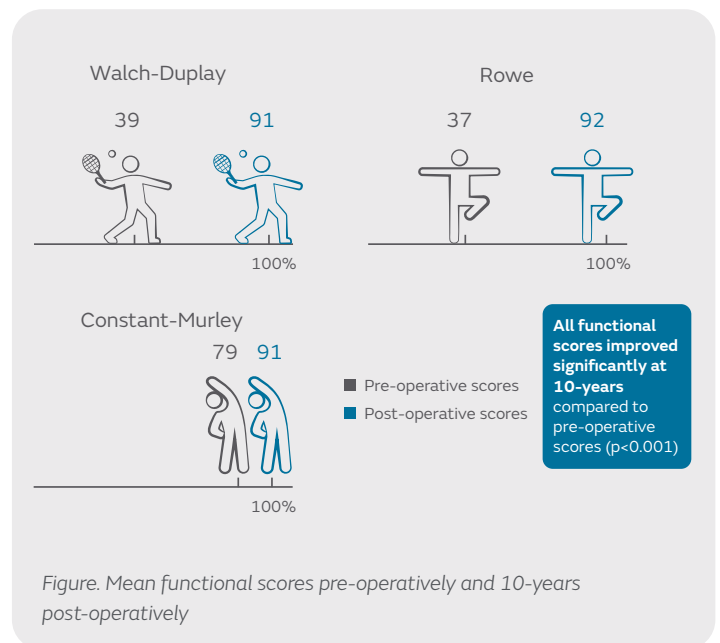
Walch-Duplay

39 91

100%

Rowe

37 92

100%

Constant-Murley

79 91

100%

Pre-operative scores

Post-operative scores

**All functional scores improved significantly at 10-years** compared to pre-operative scores (p<0.001)

*Figure. Mean functional scores pre-operatively and 10-years post-operatively*